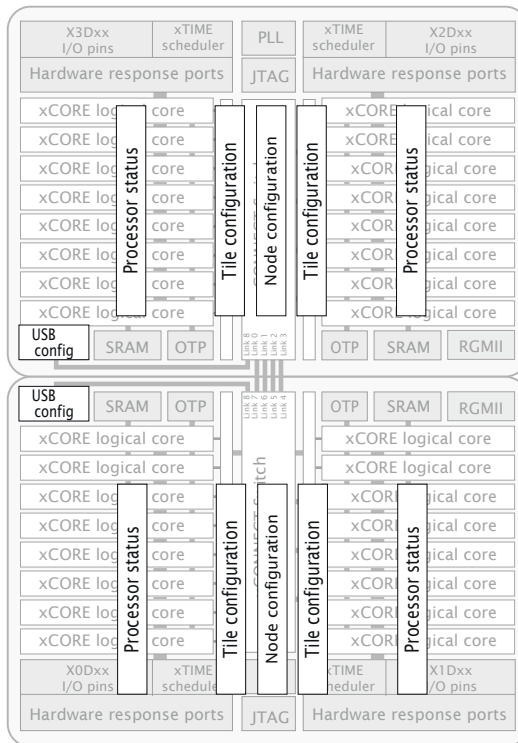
X3Dxx I/O pins

xTIME scheduler

PLL

xTIME scheduler

X2Dxx I/O pins

Hardware response ports

JTAG

Hardware response ports

xCORE lo core
xCORE lo core
xCORE lo core
xCORE lo core
xCORE lo core
xCORE lo core
xCORE lo core
xCORE lo core

Processor status

Tile configuration

Node configuration

Tile configuration

xCOR ical core
xCOR ical core
xCOR ical core
xCOR ical core
xCOR ical core
xCOR ical core
xCOR ical core
xCOR ical core

Processor status

USB config

SRAM

OTP

Link 8 Link 0 Link 1 Link 2 Link 3

OTP

SRAM

RGMII

USB config

SRAM

OTP

Link 8 Link 7 Link 6 Link 5 Link 4

OTP

SRAM

RGMII

xCORE logical core
xCORE logical core
xCORE lo core
xCORE lo core
xCORE lo core
xCORE lo core
xCORE lo core
xCORE lo core

Processor status

Tile configuration

Node configuration

Tile configuration

xCORE logical core
xCORE logical core
xCOR ical core
xCOR ical core
xCOR ical core
xCOR ical core
xCOR ical core
xCOR ical core

Processor status

X0Dxx I/O pins

xTIME schedule

xTIME cheduler

X1Dxx /O pins

Hardware response ports

JTAG

Hardware response ports